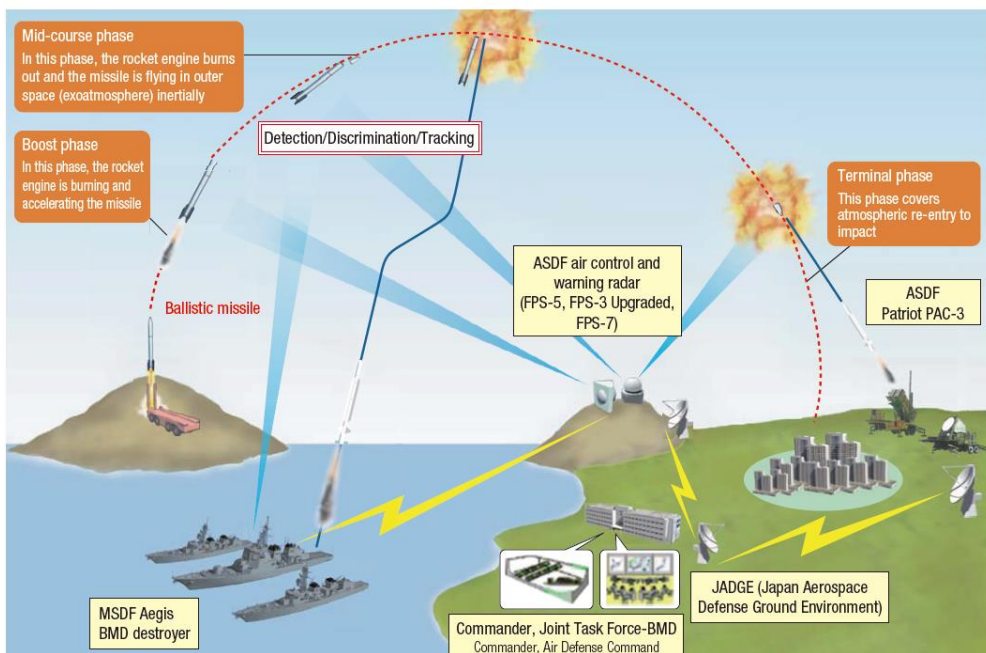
Mid-course phase
In this phase, the rocket engine burns out and the missile is flying in outer space (exoatmosphere) inertially

Boost phase
In this phase, the rocket engine is burning and accelerating the missile

Detection/Discrimination/Tracking

Terminal phase
This phase covers atmospheric re-entry to impact

ASDF air control and warning radar
(FPS-5, FPS-3 Upgraded, FPS-7)

ASDF
Patriot PAC-3

Ballistic missile

MSDF Aegis
BMD destroyer

JADGE (Japan Aerospace Defense Ground Environment)

Commander, Joint Task Force-BMD
Commander, Air Defense Command